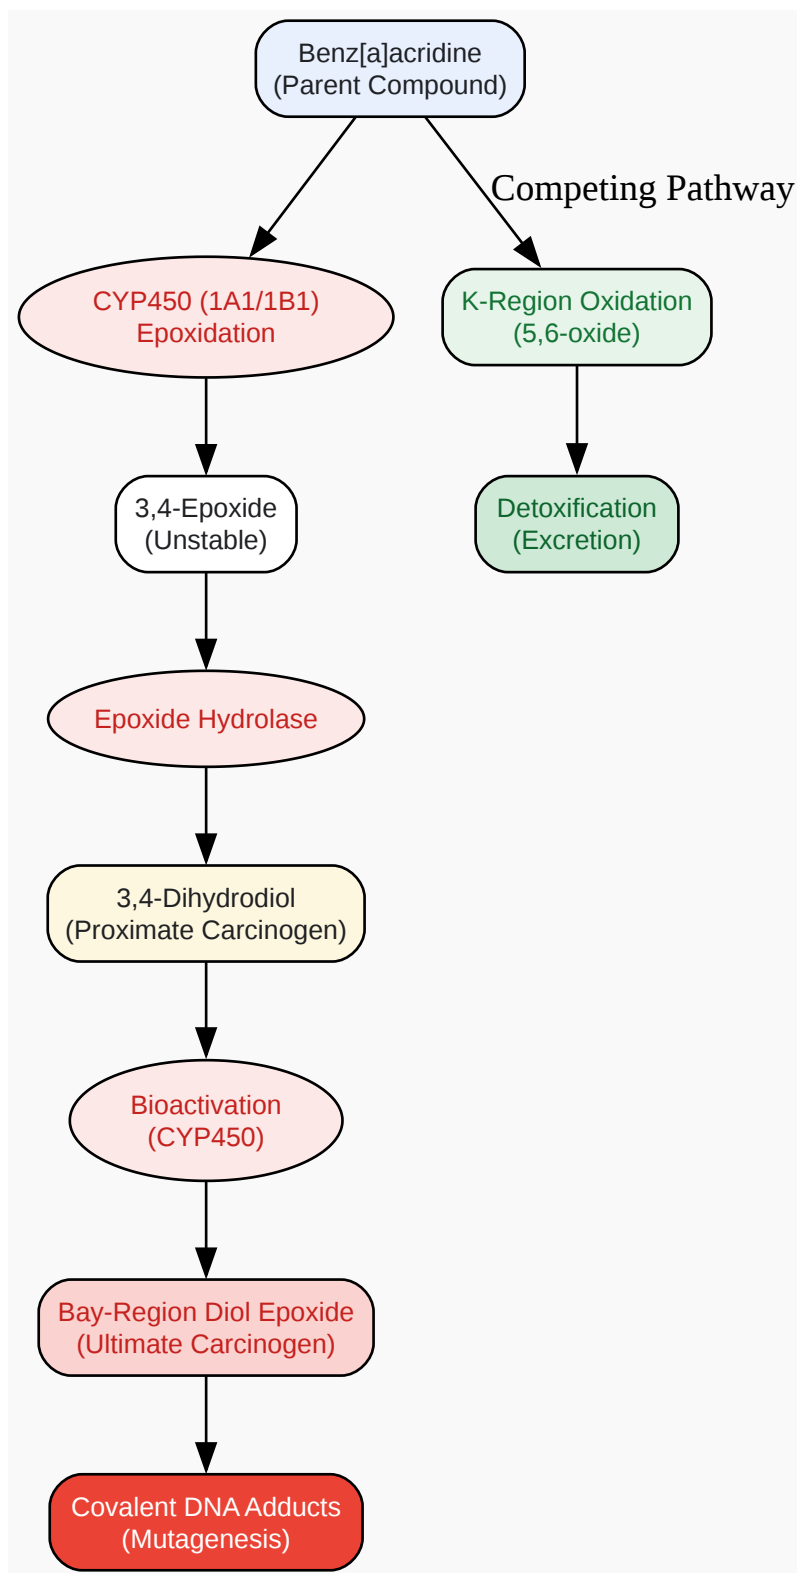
Benz[a]acridine
(Parent Compound)

Competing Pathway

CYP450 (1A1/1B1)
Epoxidation

K-Region Oxidation
(5,6-oxide)

3,4-Epoxide
(Unstable)

Detoxification
(Excretion)

Epoxide Hydrolase

3,4-Dihydrodiol
(Proximate Carcinogen)

Bioactivation
(CYP450)

Bay-Region Diol Epoxide
(Ultimate Carcinogen)

Covalent DNA Adducts
(Mutagenesis)